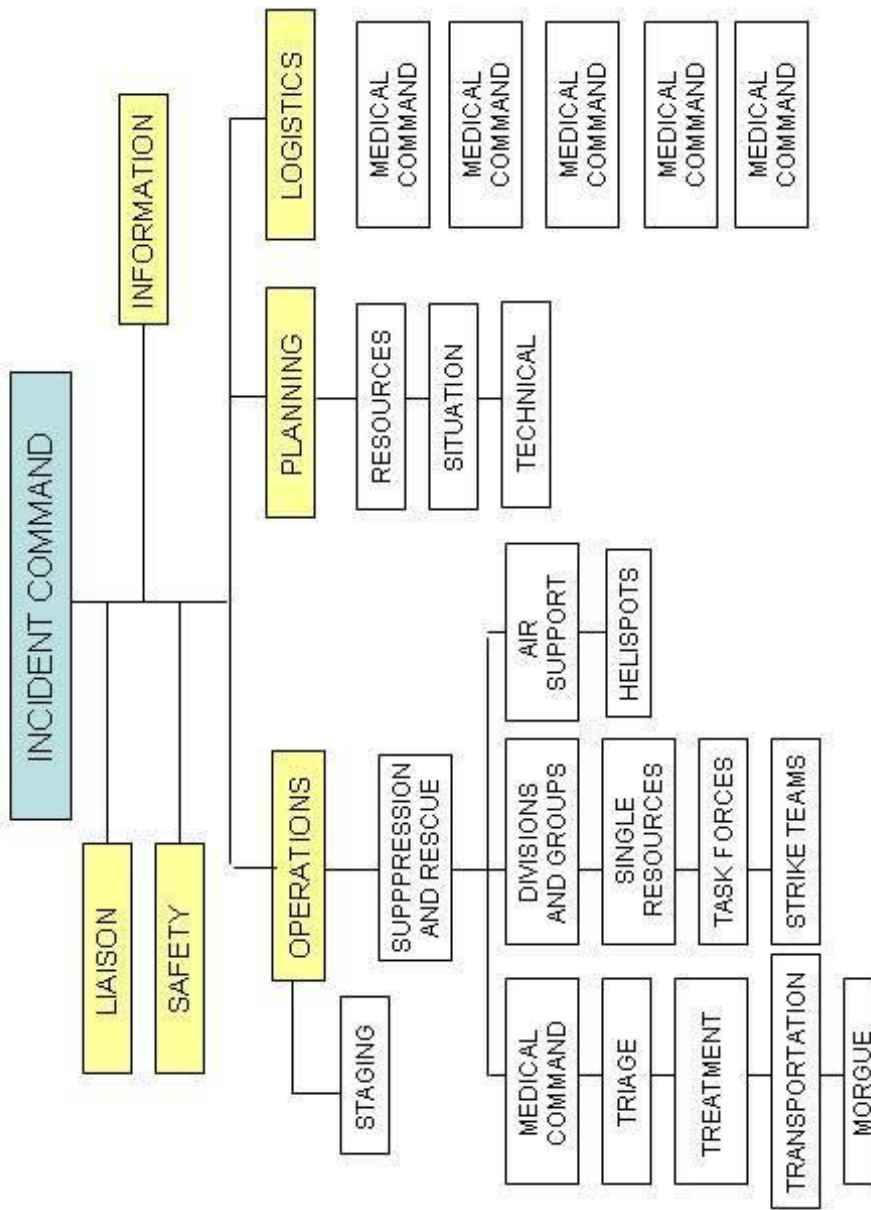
INCIDENT COMMAND

INFORMATION

LIAISON

SAFETY

OPERATIONS

PLANNING

LOGISTICS

STAGING

SUPPPRESSION AND RESCUE

MEDICAL COMMAND

TRIAGE

TREATMENT

TRANSPORTATION

MORGUE

DIVISIONS AND GROUPS

SINGLE RESOURCES

TASK FORCES

STRIKE TEAMS

AIR SUPPORT

HELISPOTS

RESOURCES

SITUATION

TECHNICAL

MEDICAL COMMAND

MEDICAL COMMAND

MEDICAL COMMAND

MEDICAL COMMAND

MEDICAL COMMAND